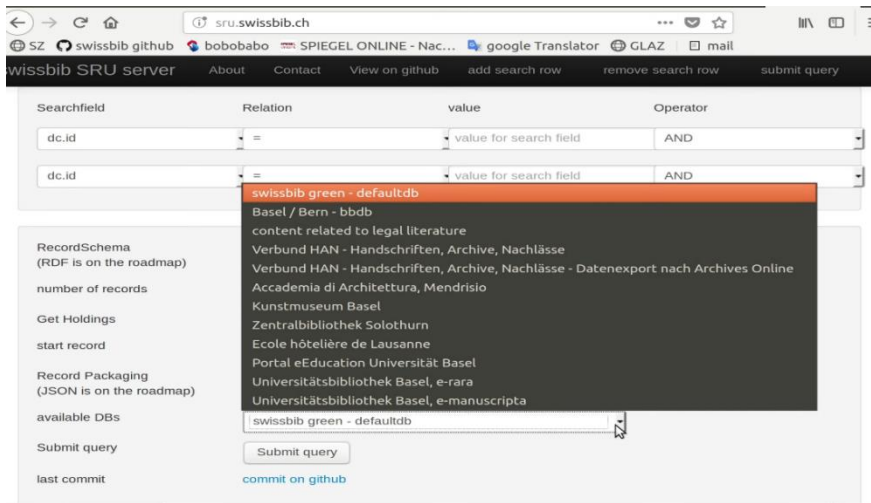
sru.swissbib.ch

SZ swissbib github bobobabo SPIEGEL ONLINE - Nac... google Translator GLAZ mail

swissbib SRU server About Contact View on github add search row remove search row submit query

| Searchfield | Relation | value | Operator |
|---|---|---|---|
| dc.id | = | value for search field | AND |
| dc.id | = | value for search field | AND |

swissbib green - defaultdb
Basel / Bern - bbdb
content related to legal literature
Verbund HAN - Handschriften, Archive, Nachlässe
Verbund HAN - Handschriften, Archive, Nachlässe - Datenexport nach Archives Online
Accademia di Architettura, Mendrisio
Kunstmuseum Basel
Zentralbibliothek Solothurn
Ecole hôtelière de Lausanne
Portal eEducation Universität Basel
Universitätsbibliothek Basel, e-rara
Universitätsbibliothek Basel, e-manuscripta

RecordSchema
(RDF is on the roadmap)

number of records

Get Holdings

start record

Record Packaging
(JSON is on the roadmap)

available DBs swissbib green - defaultdb

Submit query Submit query

last commit commit on github